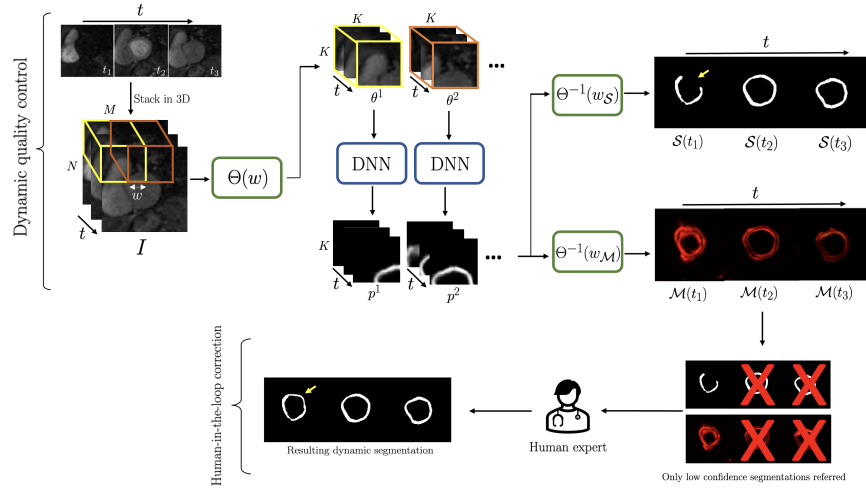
Dynamic quality control

$t$

$t_1$ $t_2$ $t_3$

Stack in 3D

$M$

$N$

$w$

$t$

$I$

$\Theta(w)$

$K$

$K$

$K$

$t$

$\theta^1$

$\theta^2$

...

DNN

DNN

$K$

$t$

$p^1$

$p^2$

...

$\Theta^{-1}(w_{\mathcal{S}})$

$t$

$\mathcal{S}(t_1)$ $\mathcal{S}(t_2)$ $\mathcal{S}(t_3)$

$\Theta^{-1}(w_{\mathcal{M}})$

$t$

$\mathcal{M}(t_1)$ $\mathcal{M}(t_2)$ $\mathcal{M}(t_3)$

Human-in-the-loop correction

Resulting dynamic segmentation

Human expert

Only low confidence segmentations referred